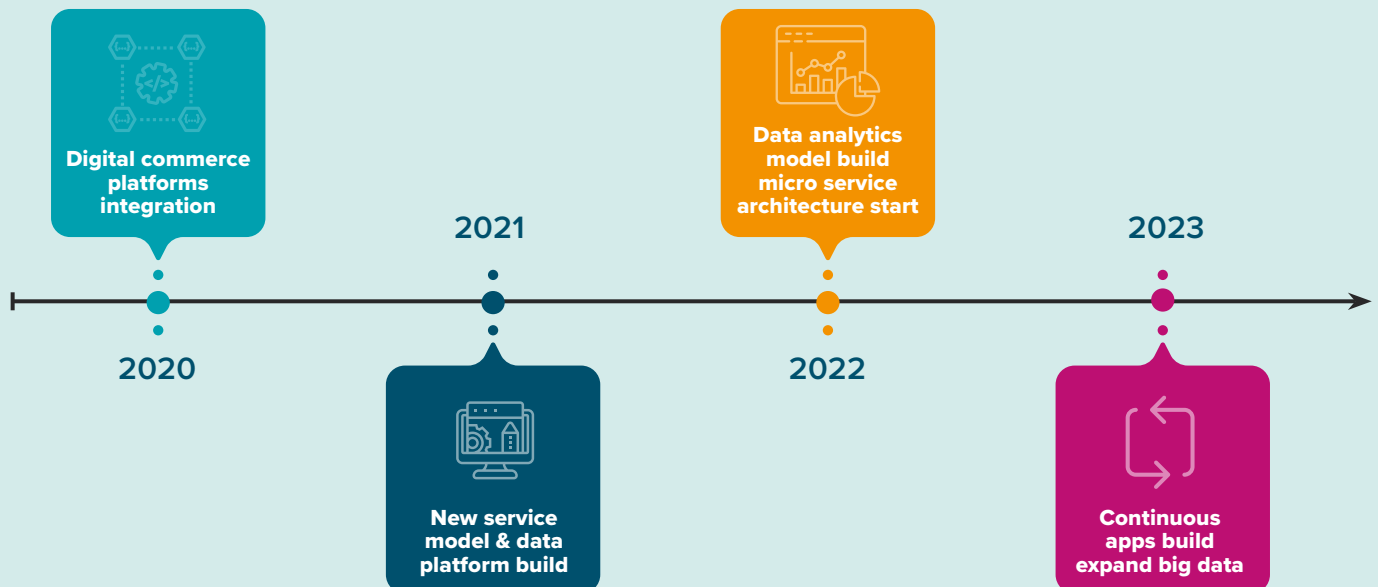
Digital commerce platforms integration

2020

2021

New service model & data platform build

Data analytics model build micro service architecture start

2022

2023

Continuous apps build expand big data